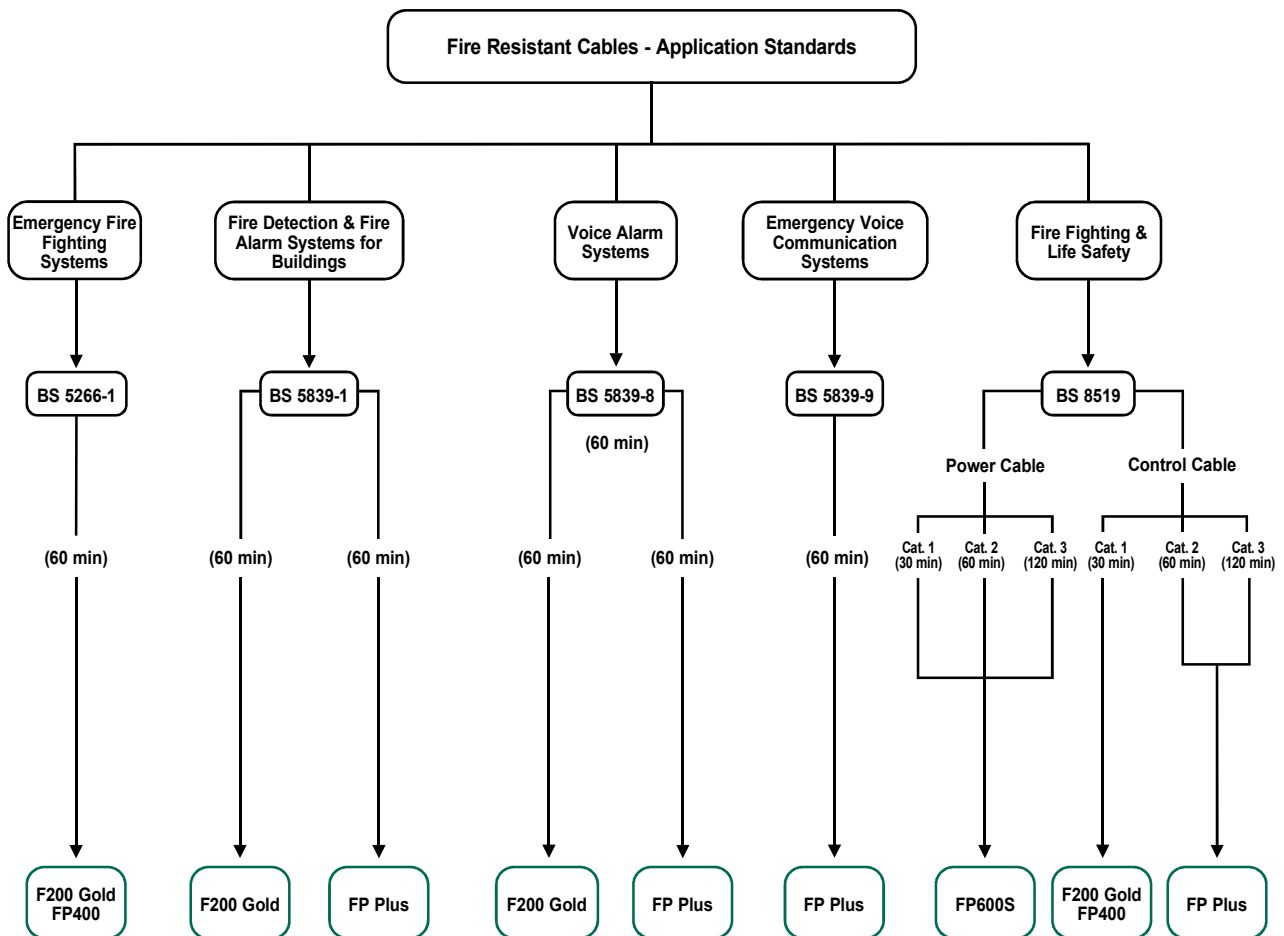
Fire Resistant Cables - Application Standards

Emergency Fire Fighting Systems

BS 5266-1

(60 min)

F200 Gold
FP400

Fire Detection & Fire Alarm Systems for Buildings

BS 5839-1

(60 min)

(60 min)

F200 Gold

FP Plus

Voice Alarm Systems

BS 5839-8

(60 min)

(60 min)

(60 min)

F200 Gold

FP Plus

Emergency Voice Communication Systems

BS 5839-9

(60 min)

FP Plus

Fire Fighting & Life Safety

BS 8519

Power Cable

Cat. 1 (30 min)

Cat. 2 (60 min)

Cat. 3 (120 min)

FP600S

Control Cable

Cat. 1 (30 min)

Cat. 2 (60 min)

Cat. 3 (120 min)

F200 Gold
FP400

FP Plus